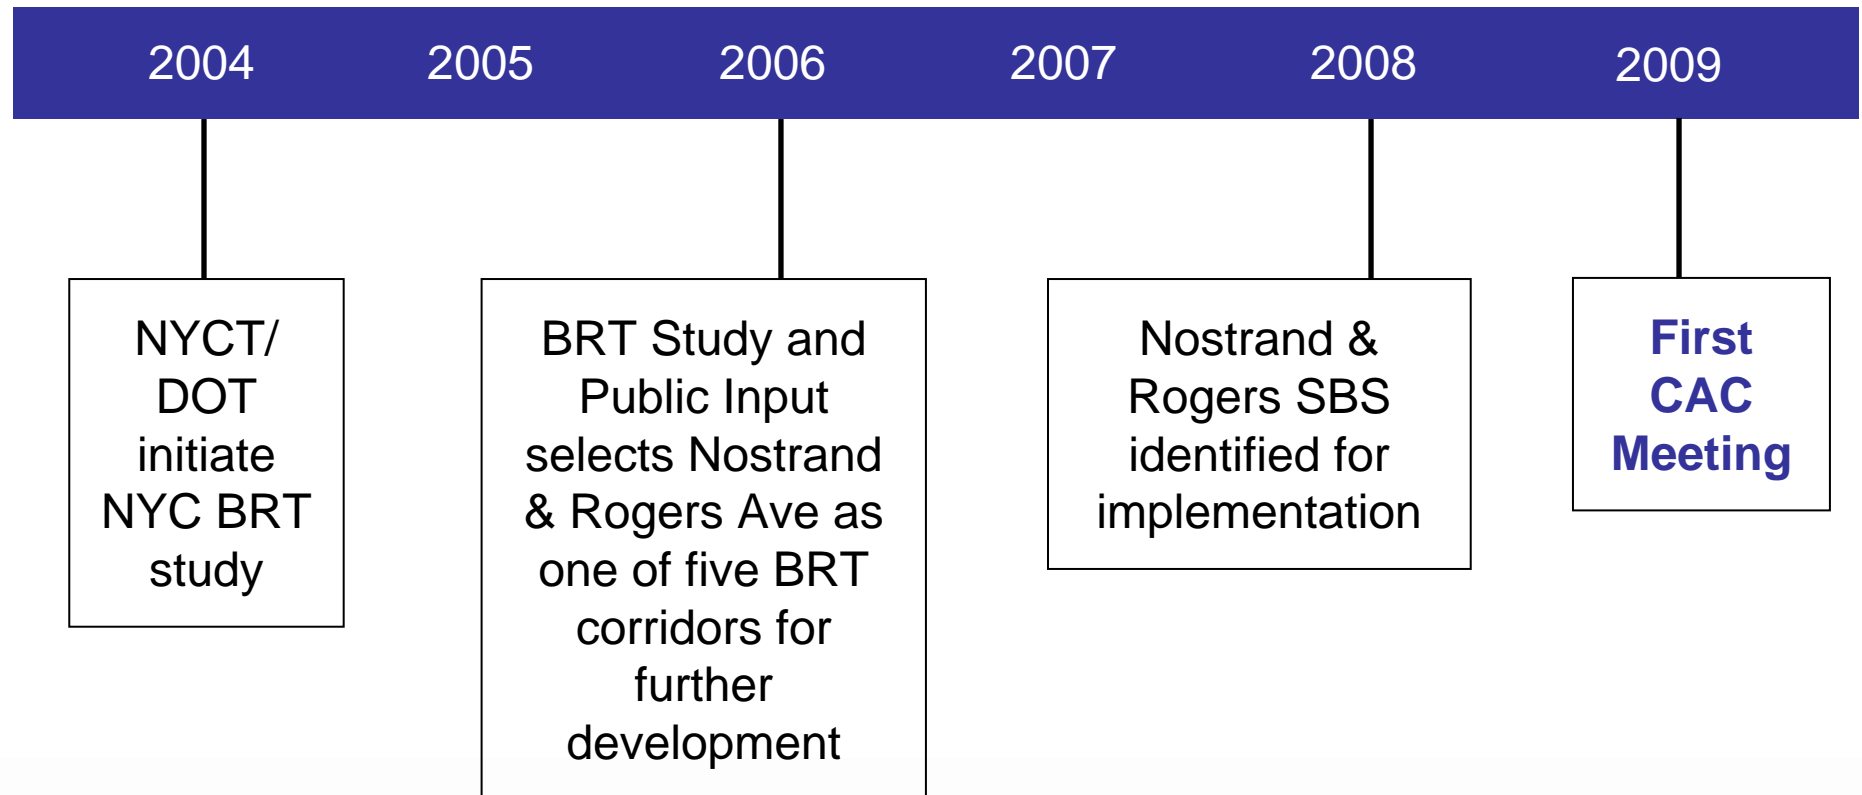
2004 2005 2006 2007 2008 2009

NYCT/ DOT initiate NYC BRT study

BRT Study and Public Input selects Nostrand & Rogers Ave as one of five BRT corridors for further development

Nostrand & Rogers SBS identified for implementation

First CAC Meeting